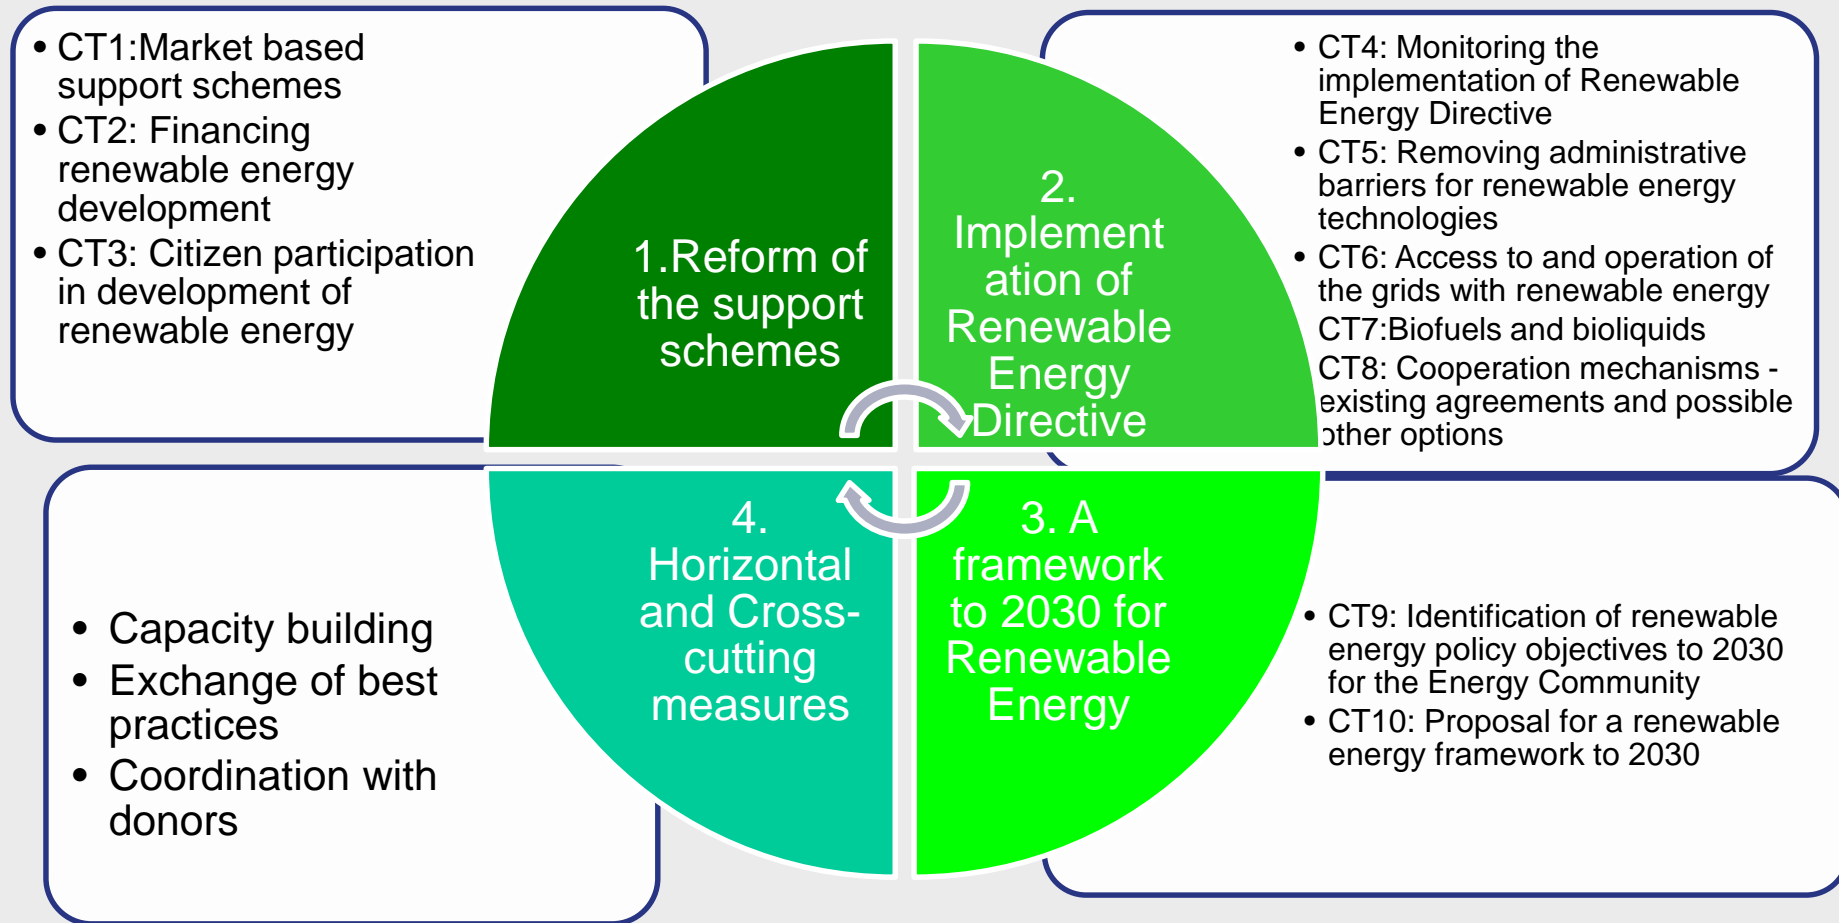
- CT1:Market based support schemes
- CT2: Financing renewable energy development
- CT3: Citizen participation in development of renewable energy

1.Reform of the support schemes

2. Implementation of Renewable Energy Directive

- CT4: Monitoring the implementation of Renewable Energy Directive
- CT5: Removing administrative barriers for renewable energy technologies
- CT6: Access to and operation of the grids with renewable energy

CT7:Biofuels and bioliquids

CT8: Cooperation mechanisms - existing agreements and possible other options

- Capacity building
- Exchange of best practices
- Coordination with donors

4. Horizontal and Cross-cutting measures

3. A framework to 2030 for Renewable Energy

- CT9: Identification of renewable energy policy objectives to 2030 for the Energy Community
- CT10: Proposal for a renewable energy framework to 2030